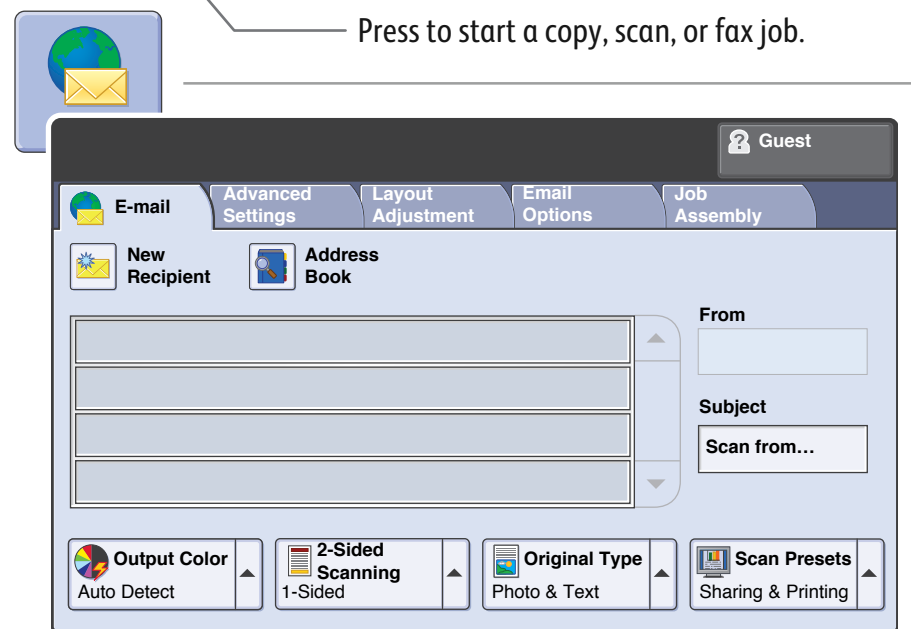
Press to start a copy, scan, or fax job.

Guest

E-mail
Advanced Settings
Layout Adjustment
Email Options
Job Assembly

New Recipient
Address Book

From

Subject

Scan from…

Output Color
Auto Detect

2-Sided Scanning
1-Sided

Original Type
Photo & Text

Scan Presets
Sharing & Printing